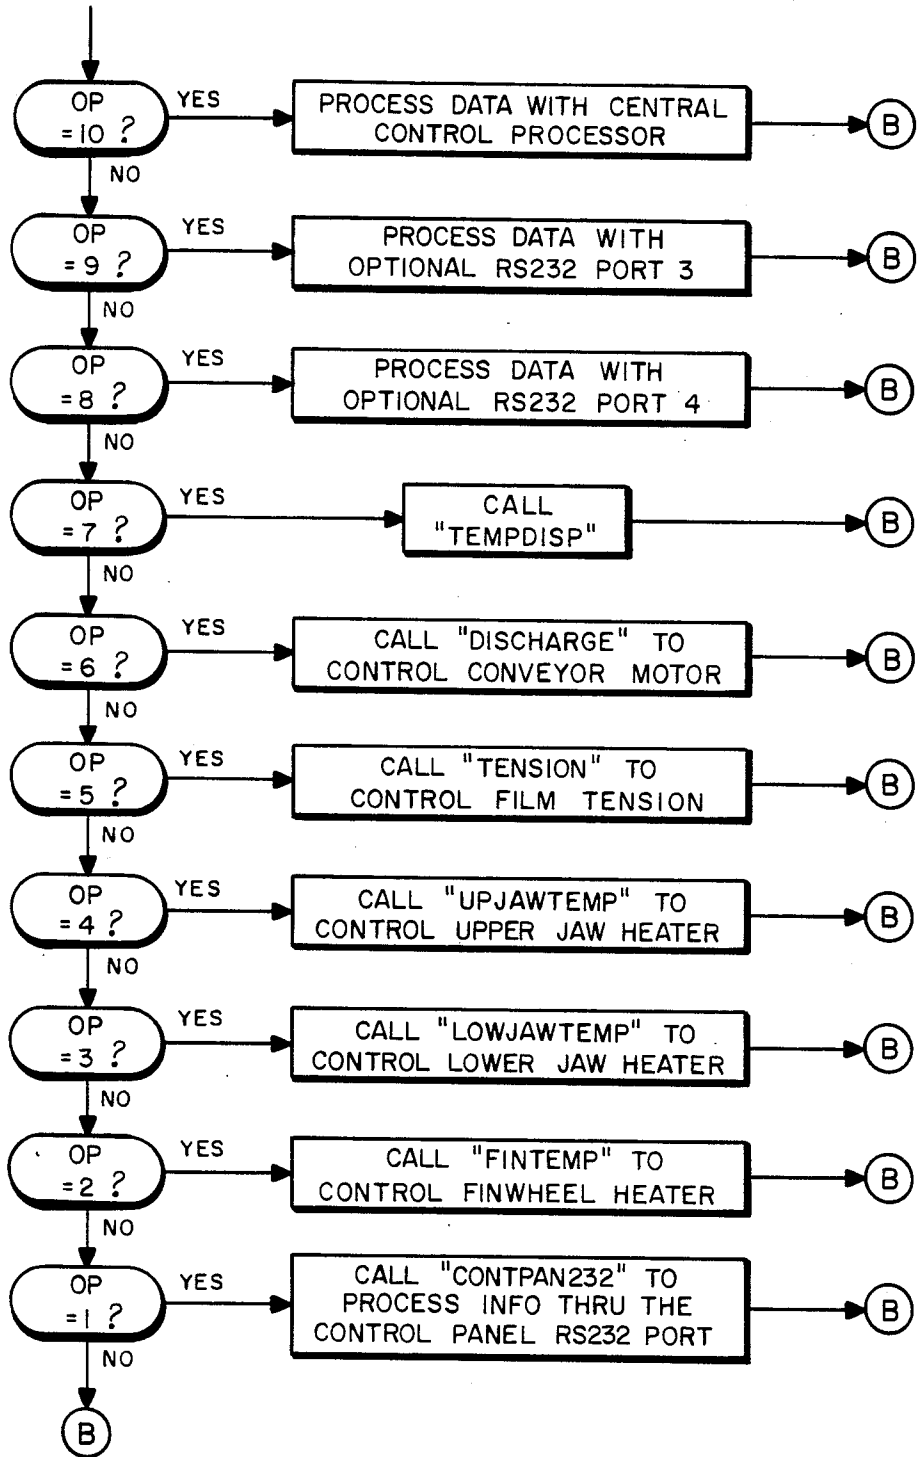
OP =10 ?
YES
PROCESS DATA WITH CENTRAL CONTROL PROCESSOR
B
NO

OP =9 ?
YES
PROCESS DATA WITH OPTIONAL RS232 PORT 3
B
NO

OP =8 ?
YES
PROCESS DATA WITH OPTIONAL RS232 PORT 4
B
NO

OP =7 ?
YES
CALL "TEMPDISP"
B
NO

OP =6 ?
YES
CALL "DISCHARGE" TO CONTROL CONVEYOR MOTOR
B
NO

OP =5 ?
YES
CALL "TENSION" TO CONTROL FILM TENSION
B
NO

OP =4 ?
YES
CALL "UPJAWTEMP" TO CONTROL UPPER JAW HEATER
B
NO

OP =3 ?
YES
CALL "LOWJAWTEMP" TO CONTROL LOWER JAW HEATER
B
NO

OP =2 ?
YES
CALL "FINTEMP" TO CONTROL FINWHEEL HEATER
B
NO

OP =1 ?
YES
CALL "CONTPAN232" TO PROCESS INFO THRU THE CONTROL PANEL RS232 PORT
B
NO
B